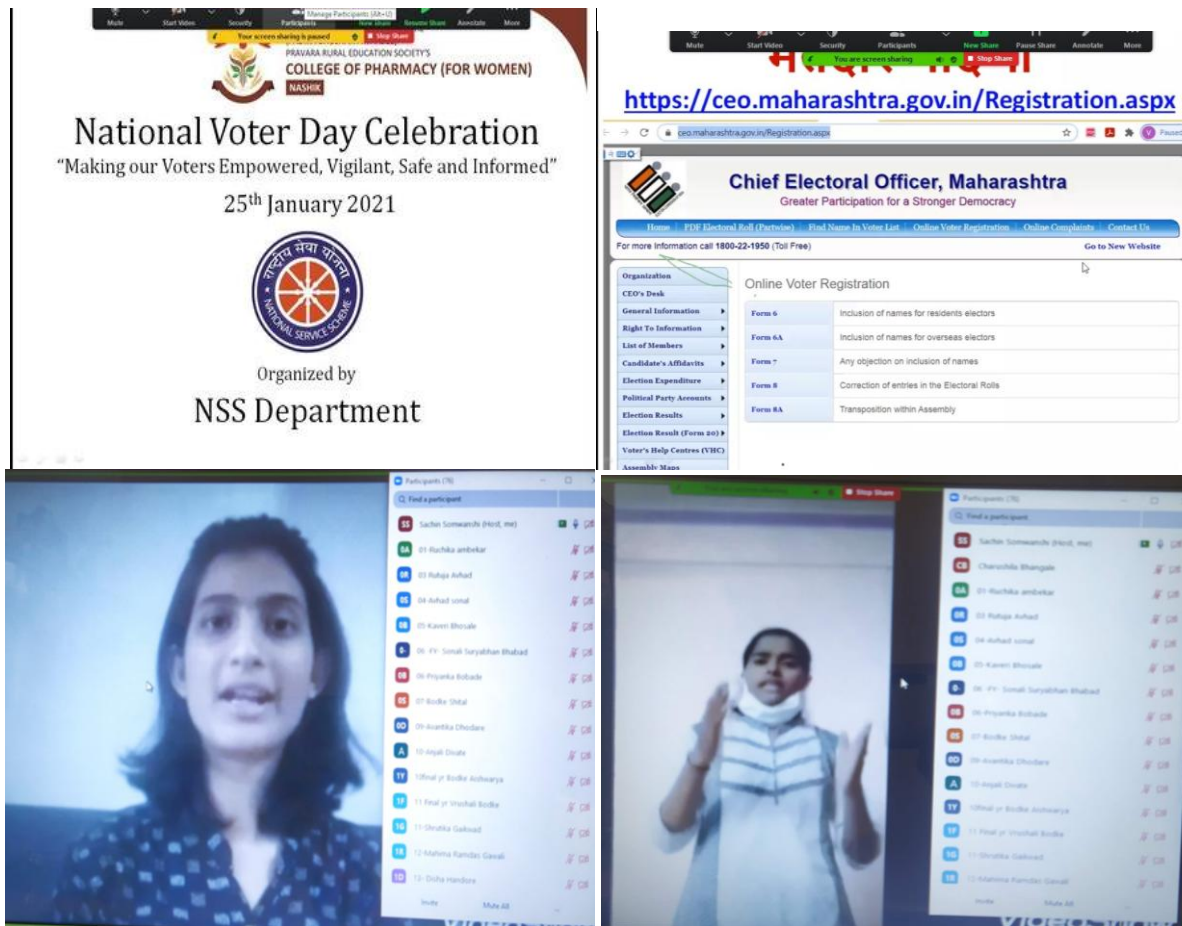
Mute Start Video Security Participants New share Resume Share Annotate More
Manage Participants (Alt+U)
Your screen sharing is paused Stop Share
PRAVARA RURAL EDUCATION SOCIETY'S
COLLEGE OF PHARMACY (FOR WOMEN)
NASHIK

National Voter Day Celebration
"Making our Voters Empowered, Vigilant, Safe and Informed"
25th January 2021

राष्ट्रीय सेवा योजना
NATIONAL SERVICE SCHEME

Organized by
NSS Department

Mute Start Video Security Participants New Share Pause Share Annotate More
You are screen sharing Stop Share
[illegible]
https://ceo.maharashtra.gov.in/Registration.aspx
ceo.maharashtra.gov.in/Registration.aspx
Paused

Chief Electoral Officer, Maharashtra
Greater Participation for a Stronger Democracy
Home | PDF Electoral Roll (Partwise) | Find Name In Voter List | Online Voter Registration | Online Complaints | Contact Us
For more information call 1800-22-1950 (Toll Free)
Go to New Website

Organization
CEO's Desk
General Information
Right To Information
List of Members
Candidate's Affidavits
Election Expenditure
Political Party Accounts
Election Results
Election Result (Form 20)
Voter's Help Centres (VHC)
Assembly Maps

Online Voter Registration

| Form 6 | Inclusion of names for residents electors |
|---|---|
| Form 6A | Inclusion of names for overseas electors |
| Form 7 | Any objection on inclusion of names |
| Form 8 | Correction of entries in the Electoral Rolls |
| Form 8A | Transposition within Assembly |

Participants (78)
Find a participant
Sachin Somwanshi (Host, me)
01-Ruchika ambekar
03 Rutuja Avhad
04-Avhad sonal
05-Kaveri Bhosale
06- FY- Sonali Suryabhan Bhabad
06-Priyanka Bobade
07-Bodke Shital
09-Avantika Dhodare
10-Anjali Divate
10final yr Bodke Aishwarya
11 Final yr Vrushali Bodke
11-Shrutika Gaikwad
12 Mahima Ramdas Gavali
13- Disha Handore
Invite Mute All

Stop Share
Participants (78)
Find a participant
Sachin Somwanshi (Host, me)
Charushila Bhangale
01-Ruchika ambekar
03 Rutuja Avhad
04-Avhad sonal
05-Kaveri Bhosale
06- FY- Sonali Suryabhan Bhabad
06-Priyanka Bobade
07-Bodke Shital
09-Avantika Dhodare
10-Anjali Divate
10final yr Bodke Aishwarya
11 Final yr Vrushali Bodke
11-Shrutika Gaikwad
12-Mahima Ramdas Gavali
Invite Mute All